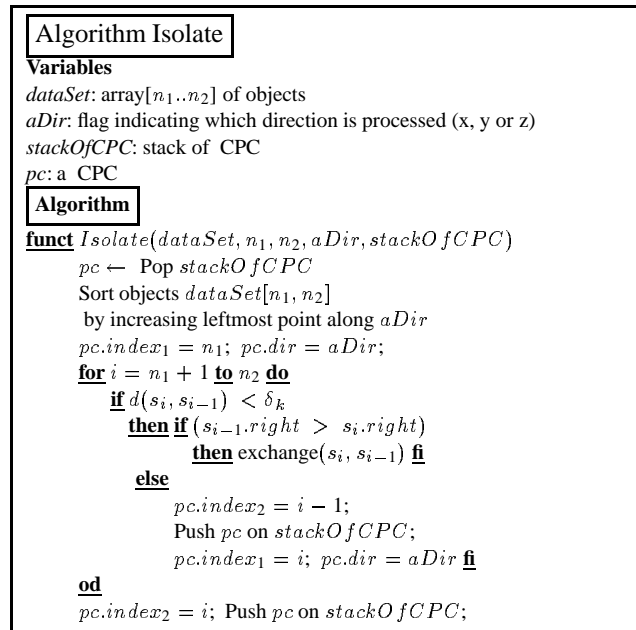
Algorithm Isolate

**Variables**

*dataSet*: array$[n_1..n_2]$ of objects

*aDir*: flag indicating which direction is processed (x, y or z)

*stackOfCPC*: stack of CPC

*pc*: a CPC

**Algorithm**

funct $Isolate(dataSet, n_1, n_2, aDir, stackOfCPC)$

$pc \leftarrow$ Pop $stackOfCPC$

Sort objects $dataSet[n_1, n_2]$ by increasing leftmost point along $aDir$

$pc.index_1 = n_1$; $pc.dir = aDir$;

for $i = n_1 + 1$ to $n_2$ do

if $d(s_i, s_{i-1}) < \delta_k$

then if $(s_{i-1}.right > s_i.right)$

then exchange$(s_i, s_{i-1})$ fi

else

$pc.index_2 = i - 1$;

Push $pc$ on $stackOfCPC$;

$pc.index_1 = i$; $pc.dir = aDir$ fi

od

$pc.index_2 = i$; Push $pc$ on $stackOfCPC$;